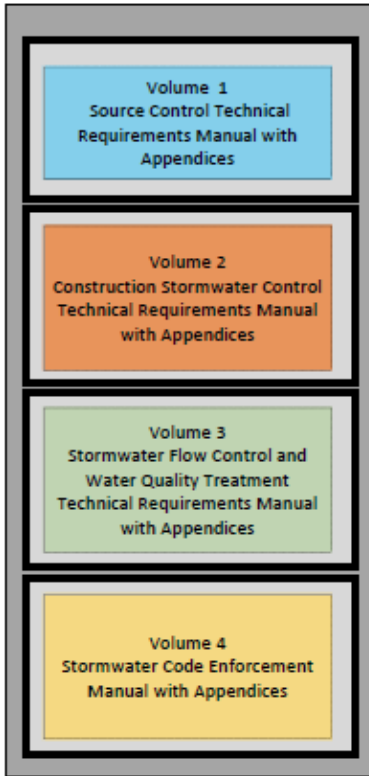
Volume 1
Source Control Technical Requirements Manual with Appendices

Volume 2
Construction Stormwater Control Technical Requirements Manual with Appendices

Volume 3
Stormwater Flow Control and Water Quality Treatment Technical Requirements Manual with Appendices

Volume 4
Stormwater Code Enforcement Manual with Appendices